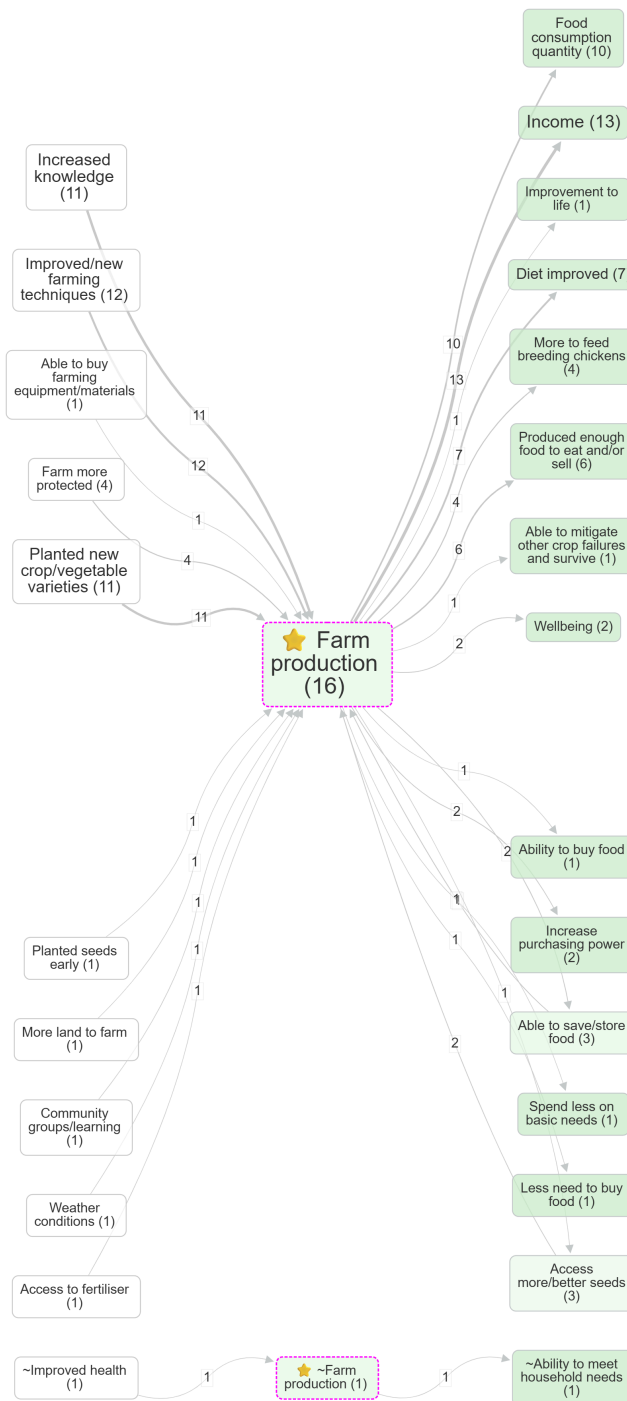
Food consumption quantity (10)

Income (13)

Improvement to life (1)

Diet improved (7

More to feed breeding chickens (4)

Produced enough food to eat and/or sell (6)

Able to mitigate other crop failures and survive (1)

Wellbeing (2)

Increased knowledge (11)

Improved/new farming techniques (12)

Able to buy farming equipment/materials (1)

Farm more protected (4)

Planted new crop/vegetable varieties (11)

11
12
1
4
11

10
13
1
7
4
6
1
2

⭐ Farm production (16)

1
2
2
1
1
1
2

Ability to buy food (1)

Increase purchasing power (2)

Able to save/store food (3)

Spend less on basic needs (1)

Less need to buy food (1)

Access more/better seeds (3)

1
1
1
1
1

Planted seeds early (1)

More land to farm (1)

Community groups/learning (1)

Weather conditions (1)

Access to fertiliser (1)

~Improved health (1)

1

⭐ ~Farm production (1)

1

~Ability to meet household needs (1)